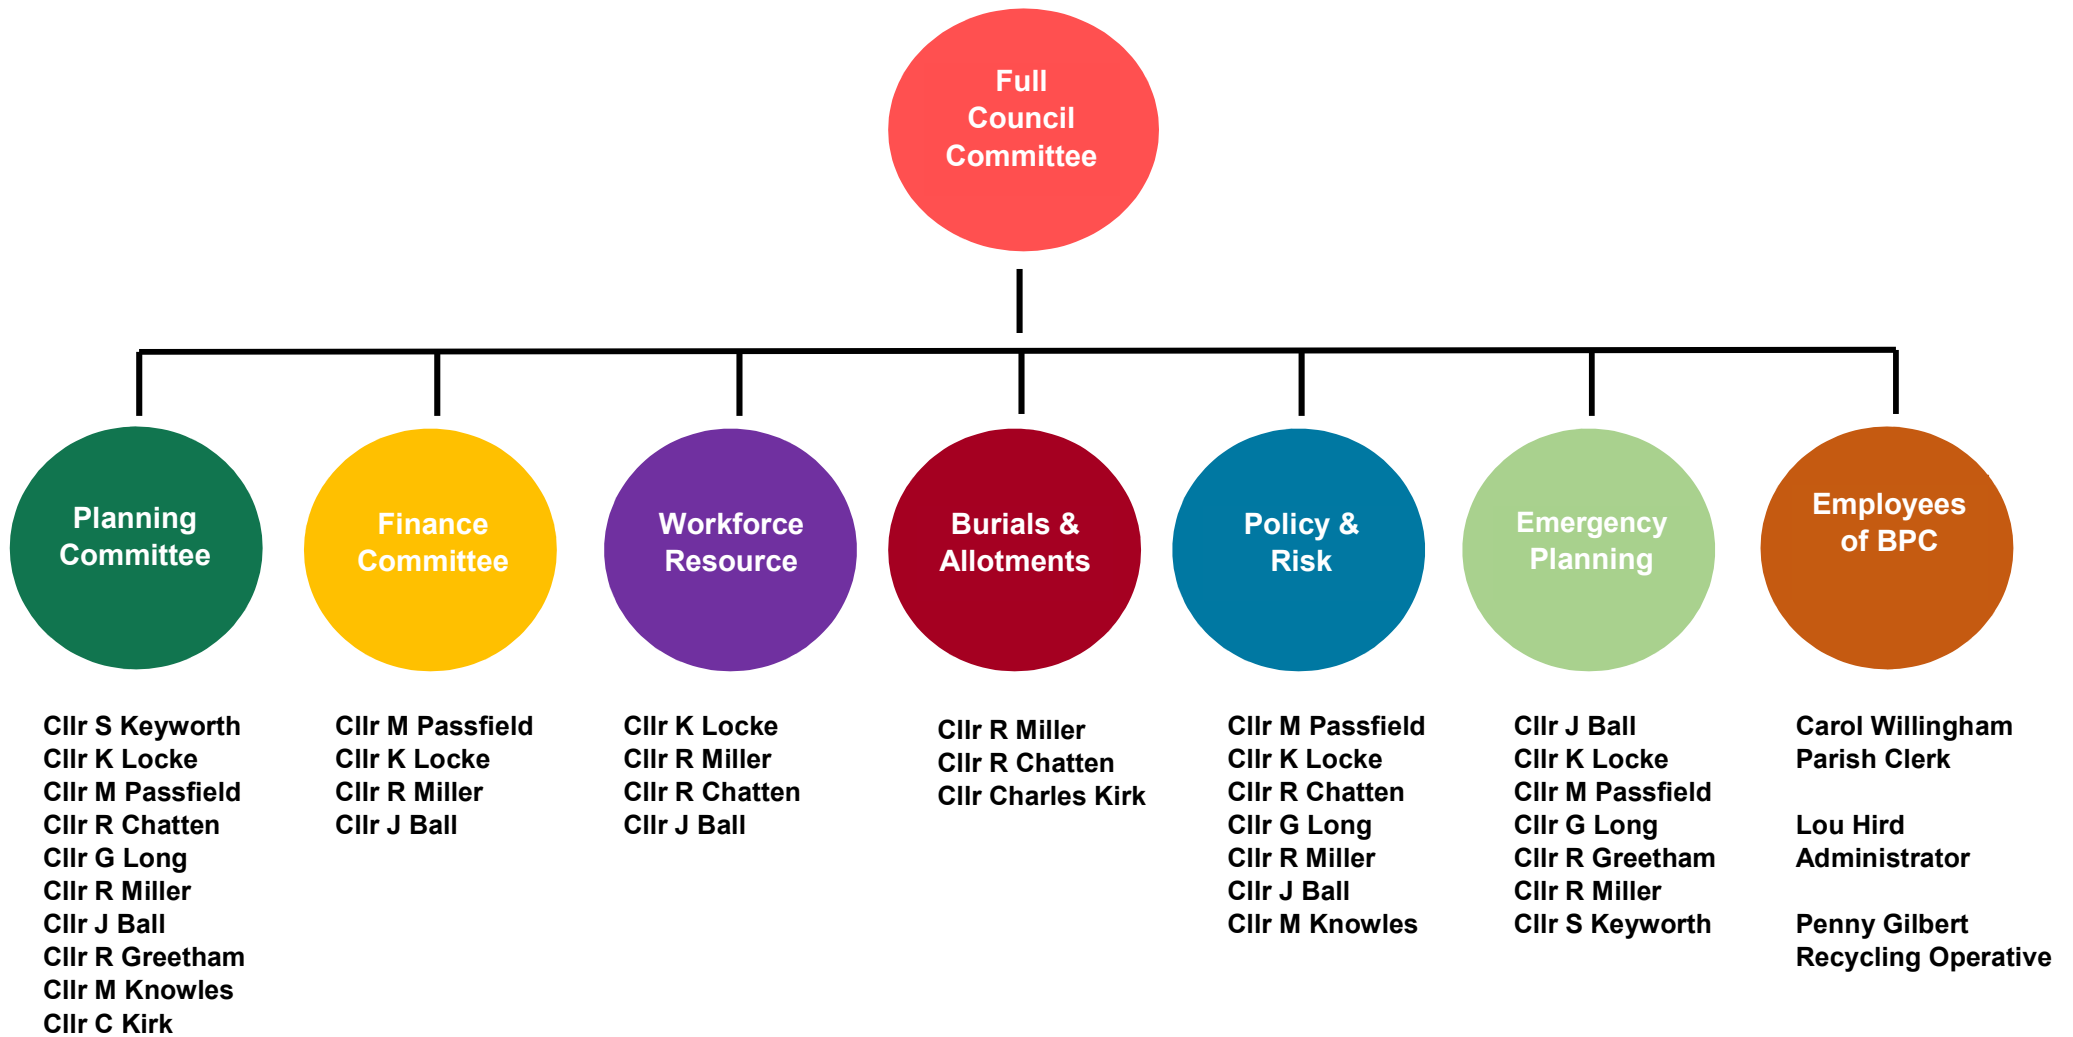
Full Council Committee

Planning Committee

Cllr S Keyworth
Cllr K Locke
Cllr M Passfield
Cllr R Chatten
Cllr G Long
Cllr R Miller
Cllr J Ball
Cllr R Greetham
Cllr M Knowles
Cllr C Kirk

Finance Committee

Cllr M Passfield
Cllr K Locke
Cllr R Miller
Cllr J Ball

Workforce Resource

Cllr K Locke
Cllr R Miller
Cllr R Chatten
Cllr J Ball

Burials & Allotments

Cllr R Miller
Cllr R Chatten
Cllr Charles Kirk

Policy & Risk

Cllr M Passfield
Cllr K Locke
Cllr R Chatten
Cllr G Long
Cllr R Miller
Cllr J Ball
Cllr M Knowles

Emergency Planning

Cllr J Ball
Cllr K Locke
Cllr M Passfield
Cllr G Long
Cllr R Greetham
Cllr R Miller
Cllr S Keyworth

Employees of BPC

Carol Willingham
Parish Clerk

Lou Hird
Administrator

Penny Gilbert
Recycling Operative